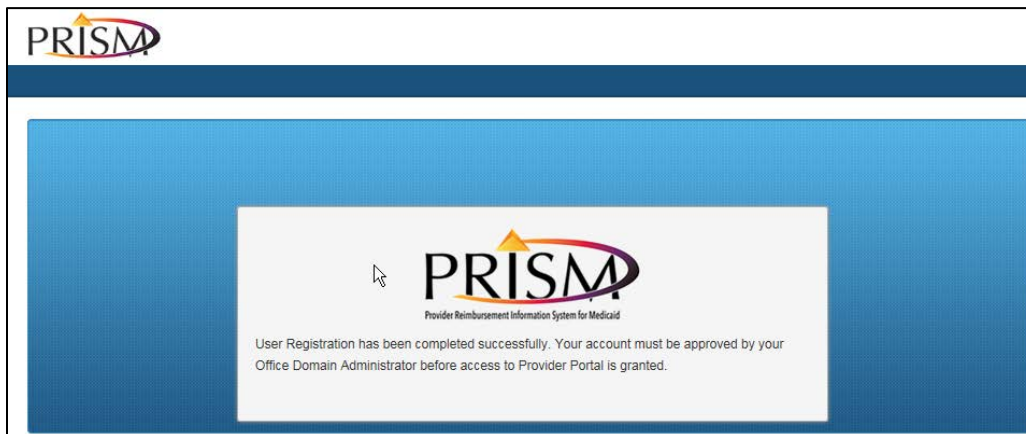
PRISM

PRISM
Provider Reimbursement Information System for Medicaid

User Registration has been completed successfully. Your account must be approved by your Office Domain Administrator before access to Provider Portal is granted.